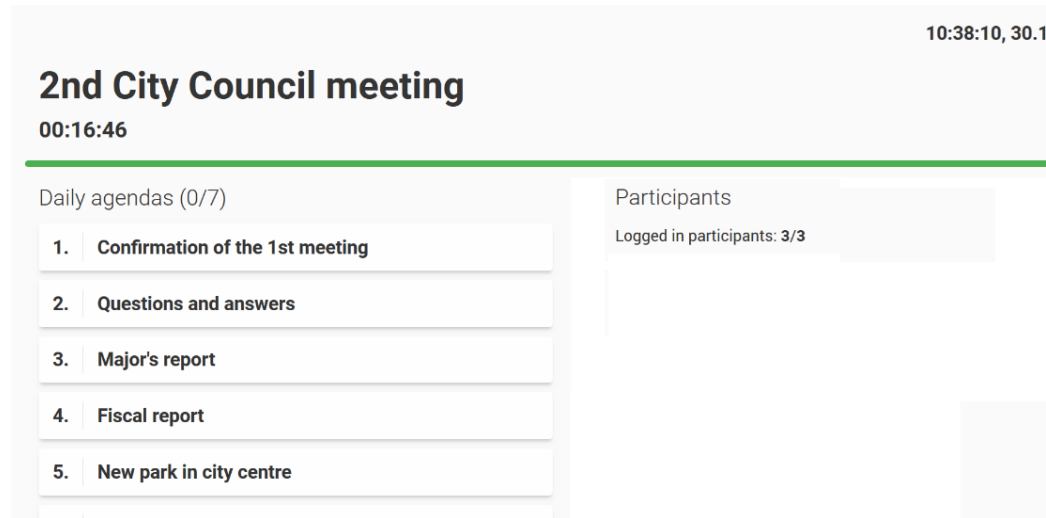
10:38:10, 30.1

2nd City Council meeting
00:16:46

Daily agendas (0/7)

1. Confirmation of the 1st meeting

2. Questions and answers

3. Major's report

4. Fiscal report

5. New park in city centre

Participants

Logged in participants: 3/3